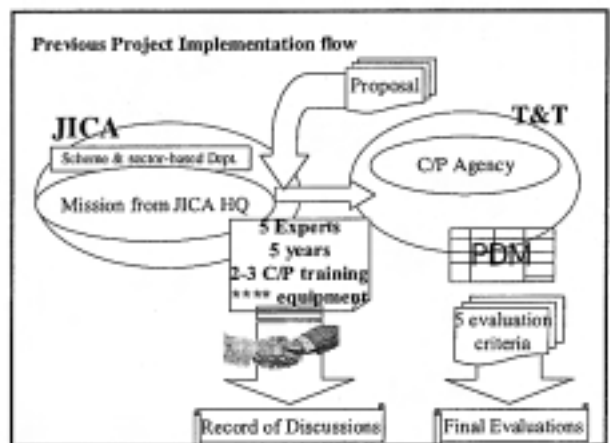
Previous Project Implementation flow

Proposal

JICA

Scheme & sector-based Dpt.

Mission from JICA HQ

T&T

C/P Agency

5 Experts
5 years
2-3 C/P training
**** equipment

PDM

5 evaluation criteria

Record of Discussions

Final Evaluations